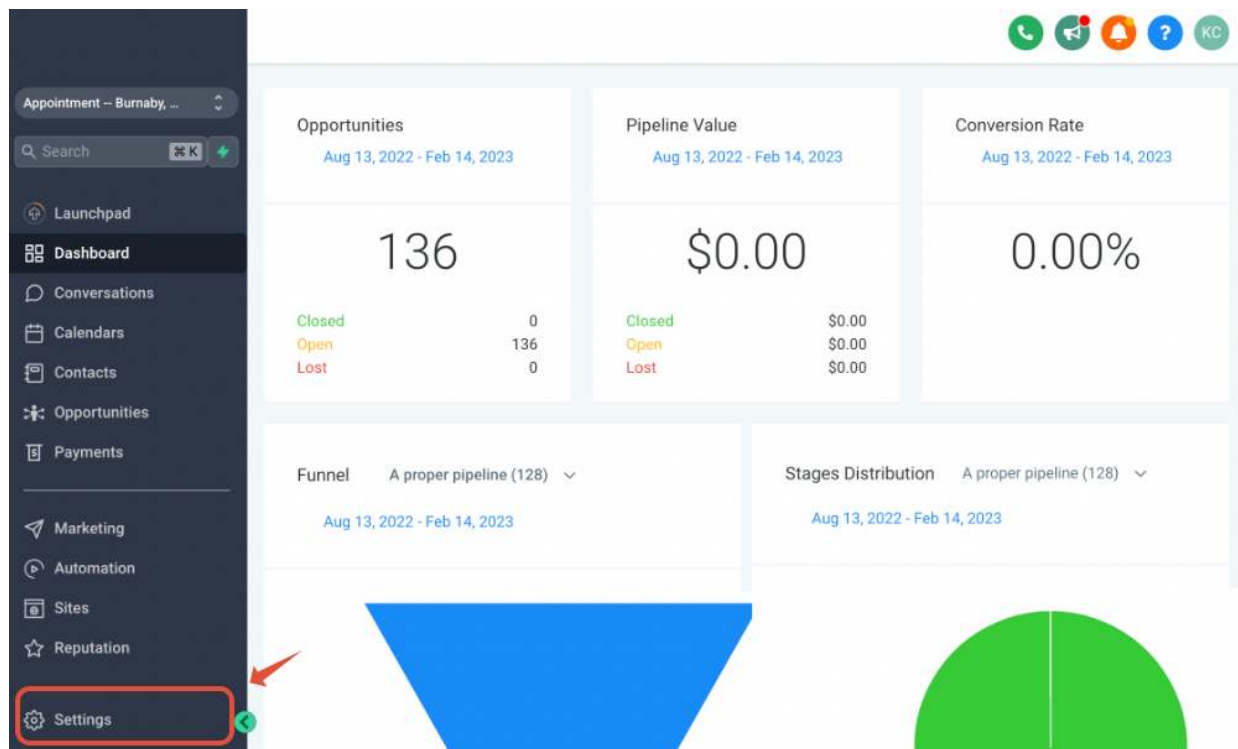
KC

Appointment -- Burnaby, ...

Search ⌘K

Launchpad
Dashboard
Conversations
Calendars
Contacts
Opportunities
Payments

Marketing
Automation
Sites
Reputation

Settings

Opportunities
Aug 13, 2022 - Feb 14, 2023

136

| | |
|---|---|
| Closed | 0 |
| Open | 136 |
| Lost | 0 |

Pipeline Value
Aug 13, 2022 - Feb 14, 2023

\$0.00

| | |
|---|---|
| Closed | \$0.00 |
| Open | \$0.00 |
| Lost | \$0.00 |

Conversion Rate
Aug 13, 2022 - Feb 14, 2023

0.00%

Funnel A proper pipeline (128)
Aug 13, 2022 - Feb 14, 2023

Stages Distribution A proper pipeline (128)
Aug 13, 2022 - Feb 14, 2023